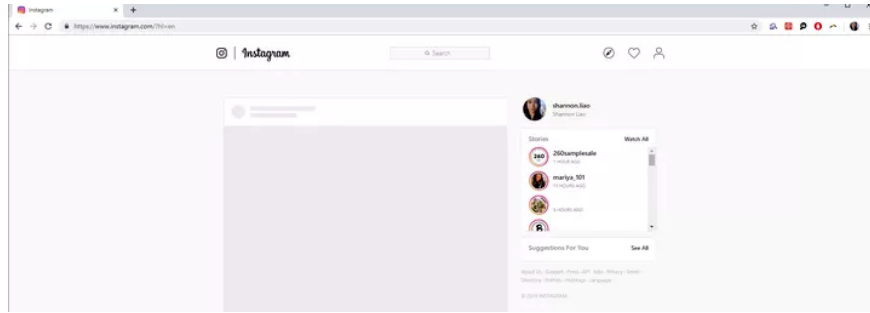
Instagram
https://www.instagram.com/?hl=en
Instagram
Search
shannon.liao
Shannon Liao
Stories
Watch All
260samplesale
1 HOUR AGO
mariya_101
11 HOURS AGO
5 HOURS AGO
Suggestions For You
See All
About Us · Support · Press · API · Jobs · Privacy · Terms · Directory · Profiles · Hashtags · Language
© 2019 INSTAGRAM